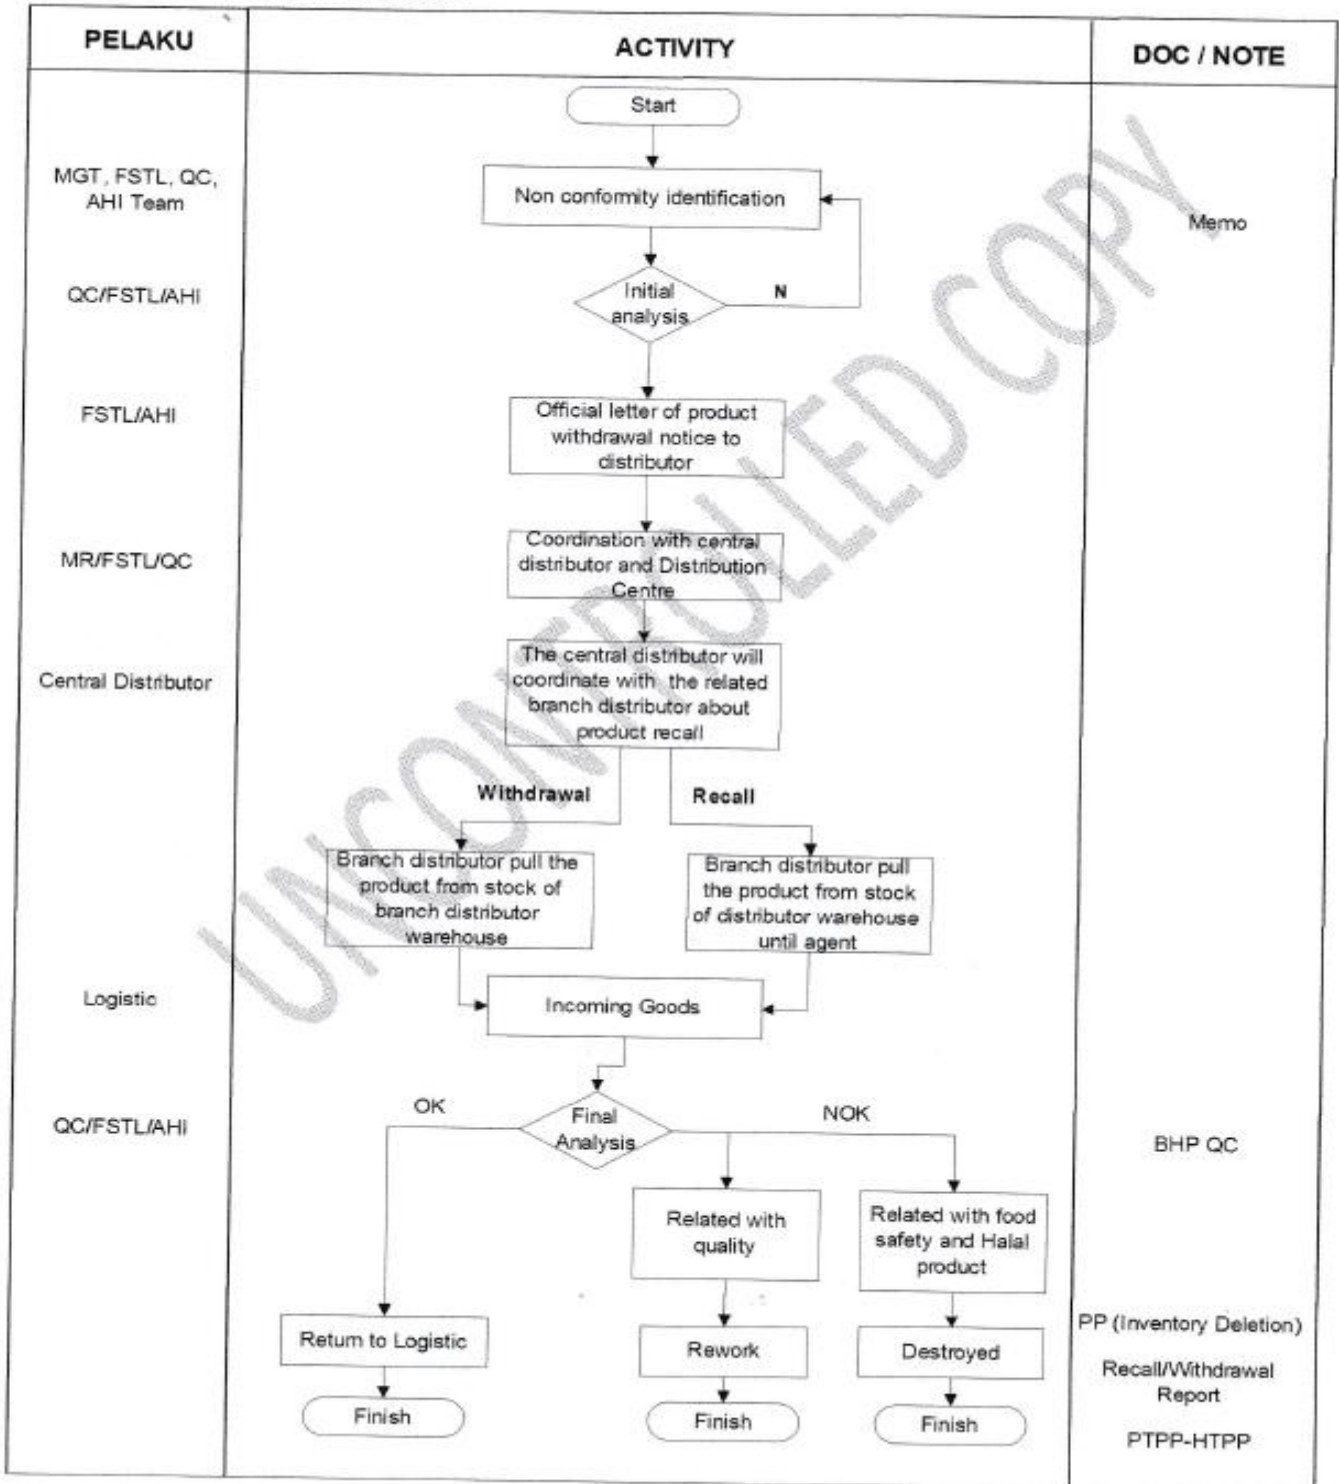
| PELAKU | ACTIVITY | DOC / NOTE |
|---|---|---|
| | Start | |
| MGT, FSTL, QC, AHI Team | Non conformity identification | Memo |
| QC/FSTL/AHI | Initial analysis — N | |
| FSTL/AHI | Official letter of product withdrawal notice to distributor | |
| MR/FSTL/QC | Coordination with central distributor and Distribution Centre | |
| Central Distributor | The central distributor will coordinate with the related branch distributor about product recall | |
| | Withdrawal: Branch distributor pull the product from stock of branch distributor warehouse; Recall: Branch distributor pull the product from stock of distributor warehouse until agent | |
| Logistic | Incoming Goods | |
| QC/FSTL/AHI | Final Analysis — OK / NOK; Related with quality; Related with food safety and Halal product | BHP QC |
| | Return to Logistic; Rework; Destroyed | PP (Inventory Deletion) Recall/Withdrawal Report |
| | Finish; Finish; Finish | PTPP-HTPP |

UNCONTROLLED COPY